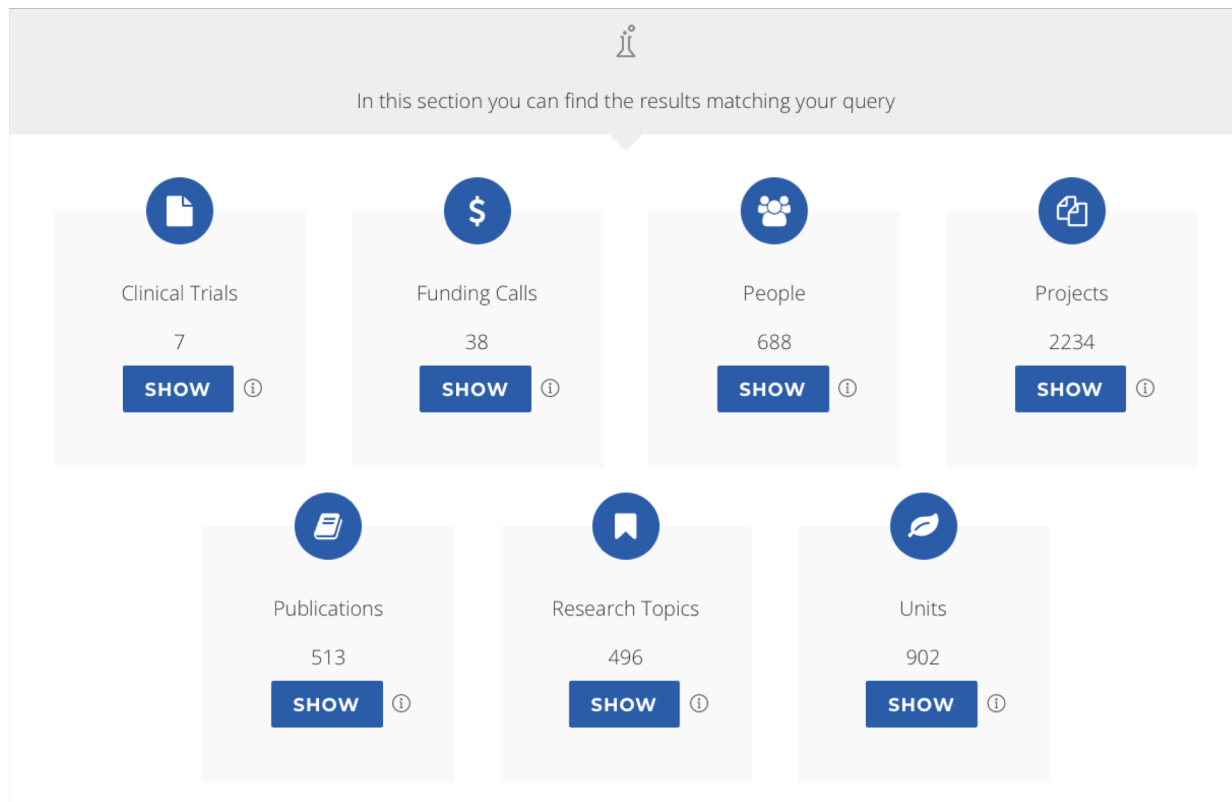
In this section you can find the results matching your query

Clinical Trials
7
SHOW

Funding Calls
38
SHOW

People
688
SHOW

Projects
2234
SHOW

Publications
513
SHOW

Research Topics
496
SHOW

Units
902
SHOW